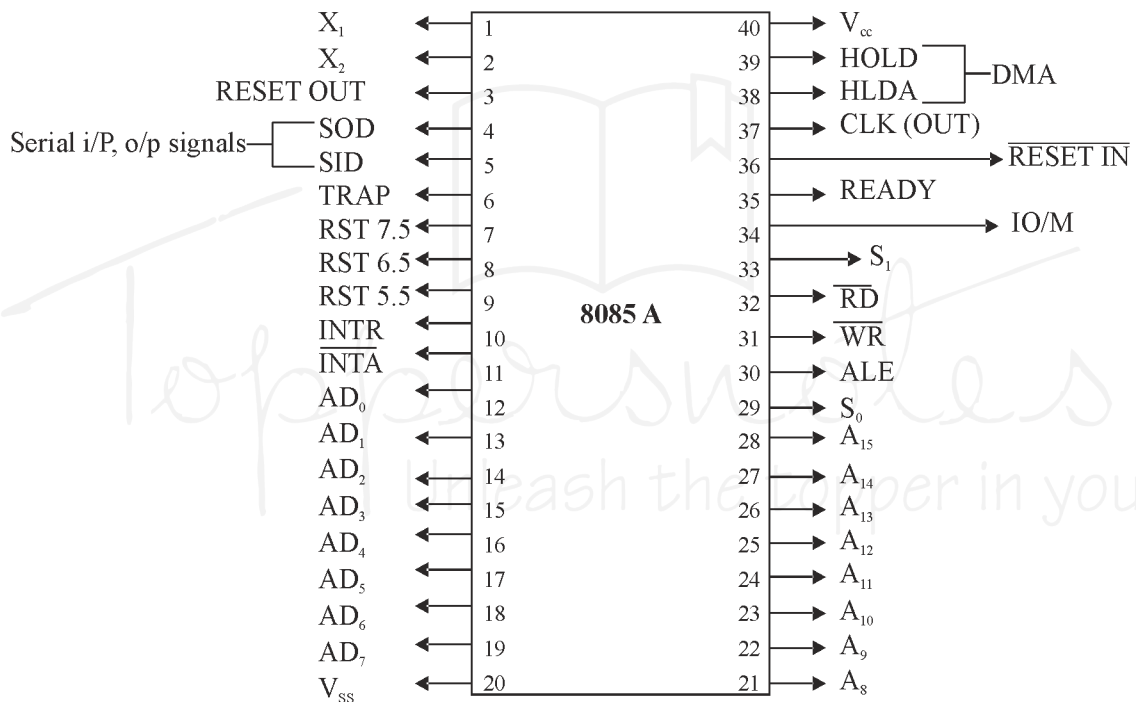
$X_1$ 1
$X_2$ 2
RESET OUT 3
Serial i/P, o/p signals SOD 4
SID 5
TRAP 6
RST 7.5 7
RST 6.5 8
RST 5.5 9
INTR 10
$\overline{INTA}$ 11
$AD_0$ 12
$AD_1$ 13
$AD_2$ 14
$AD_3$ 15
$AD_4$ 16
$AD_5$ 17
$AD_6$ 18
$AD_7$ 19
$V_{ss}$ 20

8085 A

40 $V_{cc}$
39 HOLD DMA
38 HLDA
37 CLK (OUT)
36 $\overline{RESET\ IN}$
35 READY
34 IO/M
33 $S_1$
32 $\overline{RD}$
31 $\overline{WR}$
30 ALE
29 $S_0$
28 $A_{15}$
27 $A_{14}$
26 $A_{13}$
25 $A_{12}$
24 $A_{11}$
23 $A_{10}$
22 $A_9$
21 $A_8$

Toppersnotes
Unleash the topper in you